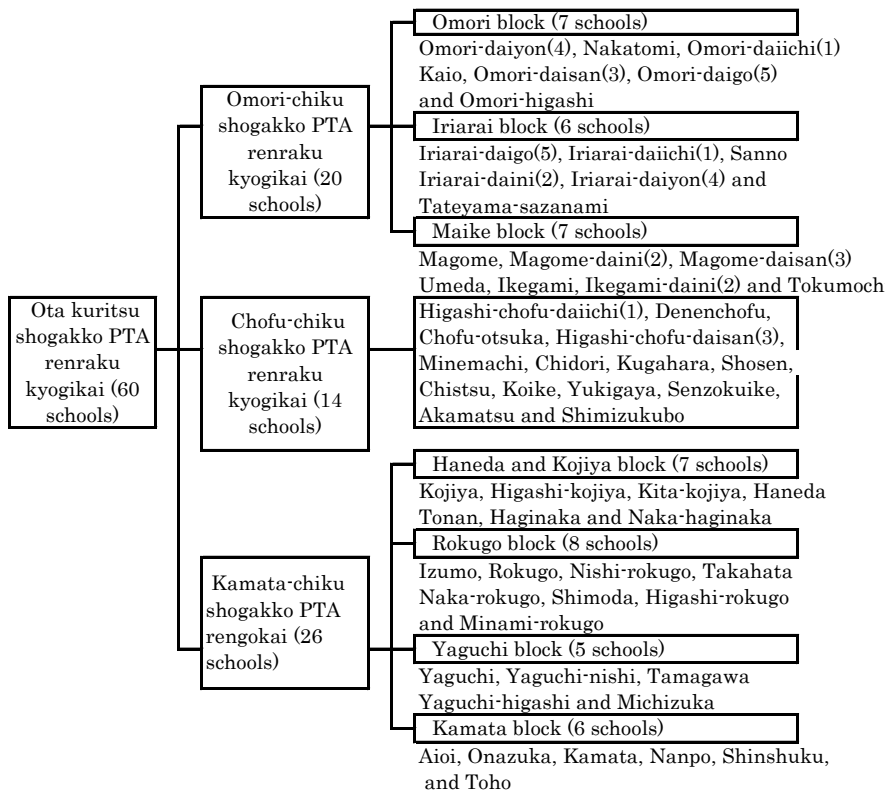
Ota kuritsu shogakko PTA renraku kyogikai (60 schools)

Omori-chiku shogakko PTA renraku kyogikai (20 schools)

Omori block (7 schools)

Omori-daiyon(4), Nakatomi, Omori-daiichi(1) Kaio, Omori-daisan(3), Omori-daigo(5) and Omori-higashi

Iriarai block (6 schools)

Iriarai-daigo(5), Iriarai-daiichi(1), Sanno Iriarai-daini(2), Iriarai-daiyon(4) and Tateyama-sazanami

Maike block (7 schools)

Magome, Magome-daini(2), Magome-daisan(3) Umeda, Ikegami, Ikegami-daini(2) and Tokumoch

Chofu-chiku shogakko PTA renraku kyogikai (14 schools)

Higashi-chofu-daiichi(1), Denenchofu, Chofu-otsuka, Higashi-chofu-daisan(3), Minemachi, Chidori, Kugahara, Shosen, Chistsu, Koike, Yukigaya, Senzokuike, Akamatsu and Shimizukubo

Kamata-chiku shogakko PTA rengokai (26 schools)

Haneda and Kojiya block (7 schools)

Kojiya, Higashi-kojiya, Kita-kojiya, Haneda Tonan, Haginaka and Naka-haginaka

Rokugo block (8 schools)

Izumo, Rokugo, Nishi-rokugo, Takahata Naka-rokugo, Shimoda, Higashi-rokugo and Minami-rokugo

Yaguchi block (5 schools)

Yaguchi, Yaguchi-nishi, Tamagawa Yaguchi-higashi and Michizuka

Kamata block (6 schools)

Aioi, Onazuka, Kamata, Nanpo, Shinshuku, and Toho